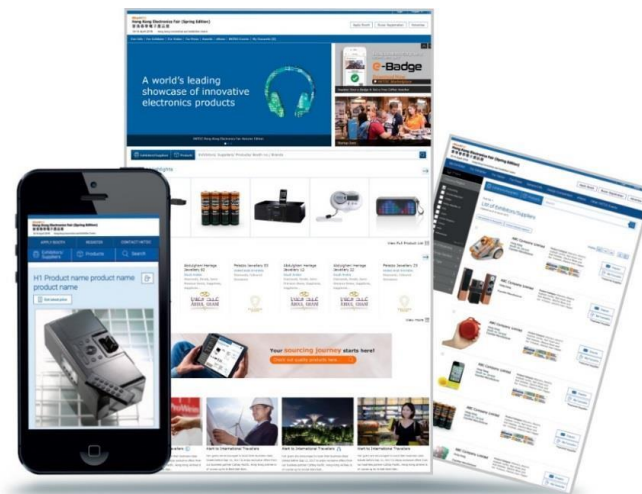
Hong Kong Electronics Fair (Spring Edition)

A world's leading showcase of innovative electronics products

e-Badge

View Full Product List

View more

Your sourcing journey starts here!

List of Exhibitors/Suppliers

ABC Company Limited

Hong Kong Electronics Fair (Spring Edition)

APPLY BADGE

REGISTER

CONTACT HKTDC

Exhibitors/Suppliers

Products

Search

H1 Product name product name product name